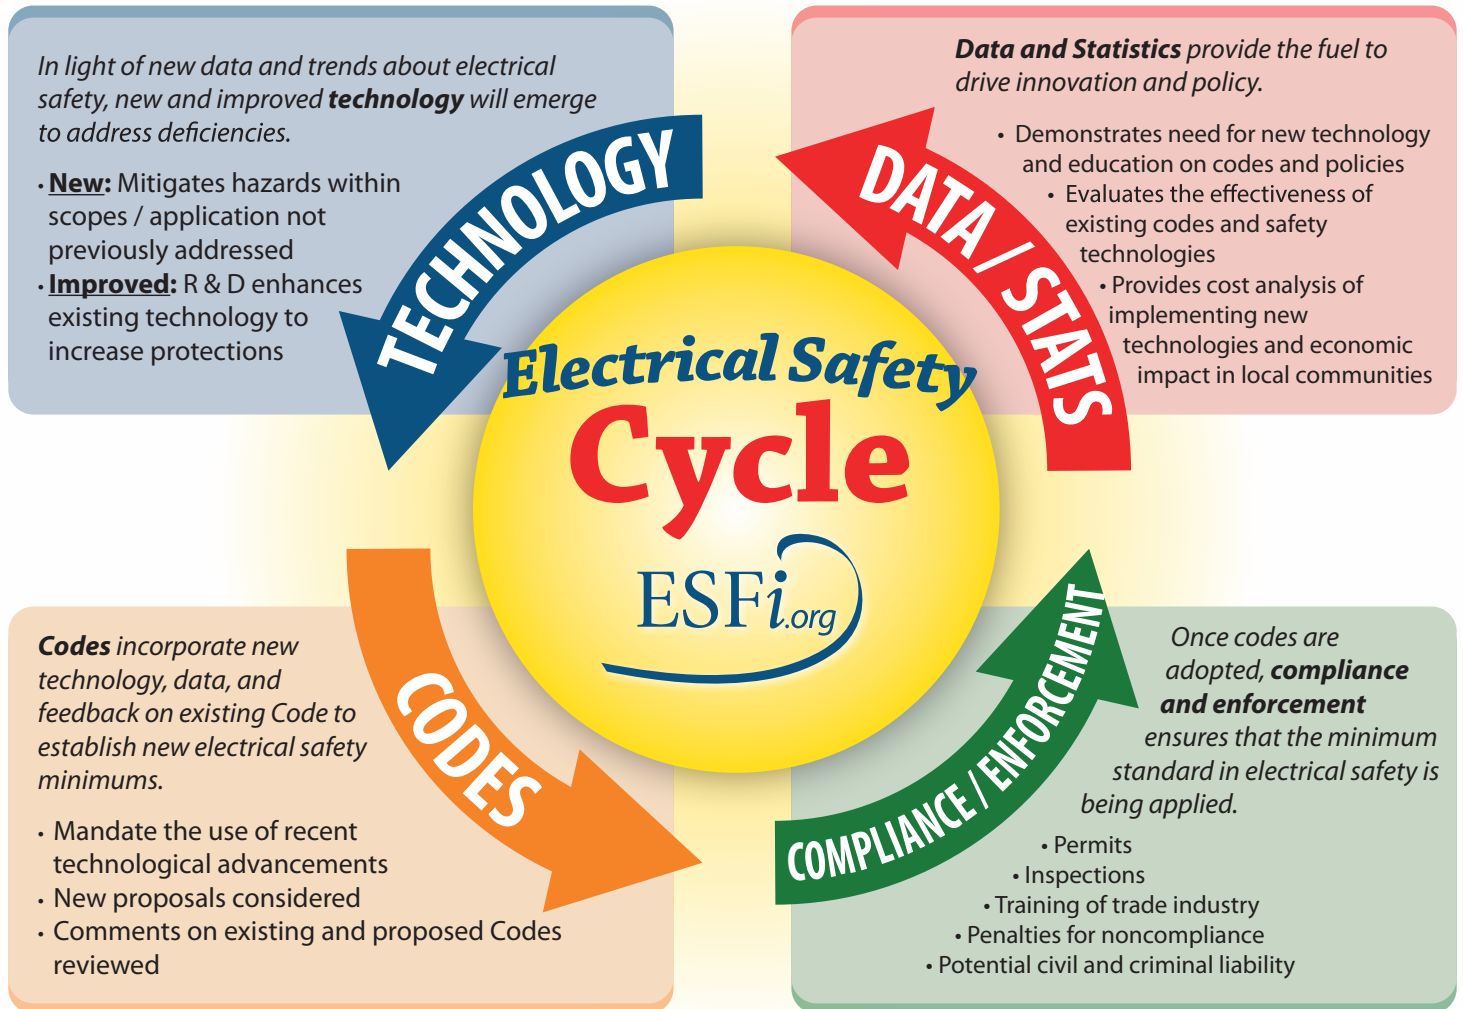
In light of new data and trends about electrical safety, new and improved **technology** will emerge to address deficiencies.

• New: Mitigates hazards within scopes / application not previously addressed
• Improved: R & D enhances existing technology to increase protections

TECHNOLOGY

Data and Statistics provide the fuel to drive innovation and policy.

• Demonstrates need for new technology and education on codes and policies
• Evaluates the effectiveness of existing codes and safety technologies
• Provides cost analysis of implementing new technologies and economic impact in local communities

DATA / STATS

Electrical Safety Cycle

ESFi.org

Codes incorporate new technology, data, and feedback on existing Code to establish new electrical safety minimums.

• Mandate the use of recent technological advancements
• New proposals considered
• Comments on existing and proposed Codes reviewed

CODES

COMPLIANCE / ENFORCEMENT

Once codes are adopted, compliance and enforcement ensures that the minimum standard in electrical safety is being applied.

• Permits
• Inspections
• Training of trade industry
• Penalties for noncompliance
• Potential civil and criminal liability